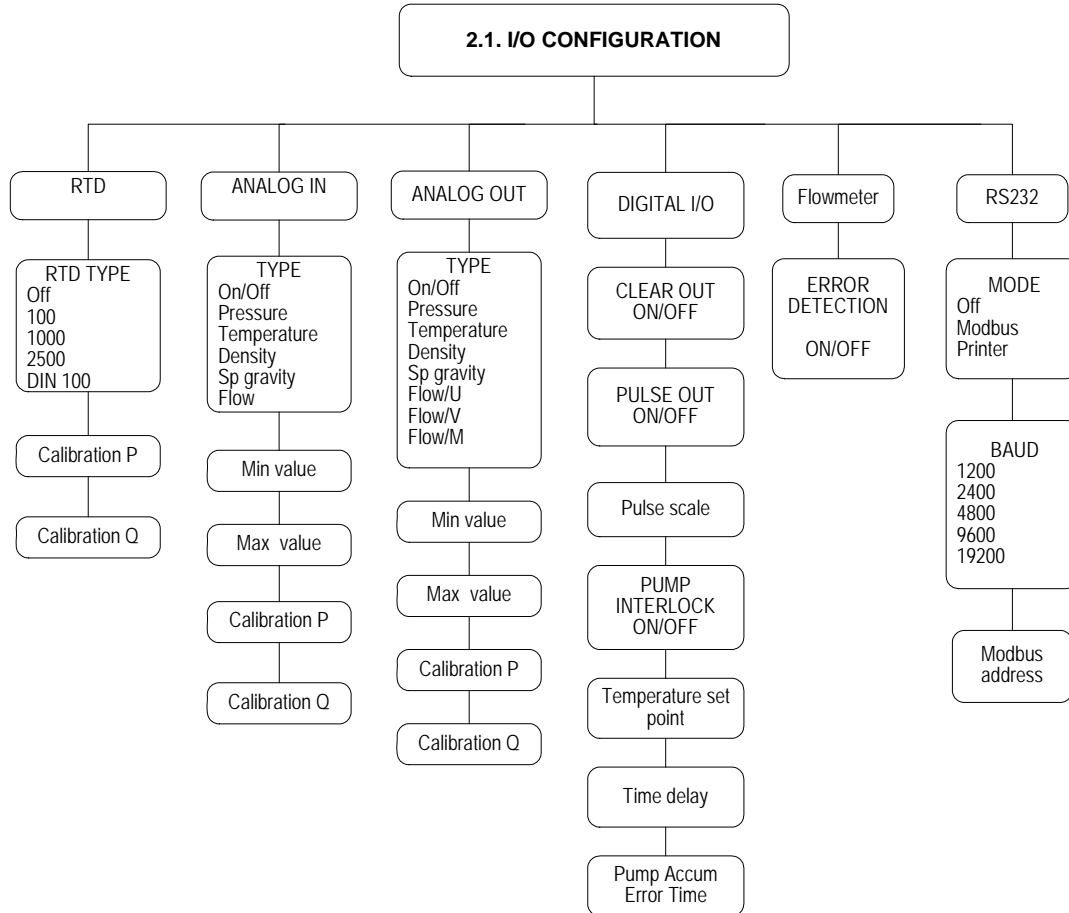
2.1. I/O CONFIGURATION

RTD

RTD TYPE
Off
100
1000
2500
DIN 100

Calibration P

Calibration Q

ANALOG IN

TYPE
On/Off
Pressure
Temperature
Density
Sp gravity
Flow

Min value

Max value

Calibration P

Calibration Q

ANALOG OUT

TYPE
On/Off
Pressure
Temperature
Density
Sp gravity
Flow/U
Flow/V
Flow/M

Min value

Max value

Calibration P

Calibration Q

DIGITAL I/O

CLEAR OUT
ON/OFF

PULSE OUT
ON/OFF

Pulse scale

PUMP
INTERLOCK
ON/OFF

Temperature set point

Time delay

Pump Accum
Error Time

Flowmeter

ERROR
DETECTION

ON/OFF

RS232

MODE
Off
Modbus
Printer

BAUD
1200
2400
4800
9600
19200

Modbus
address